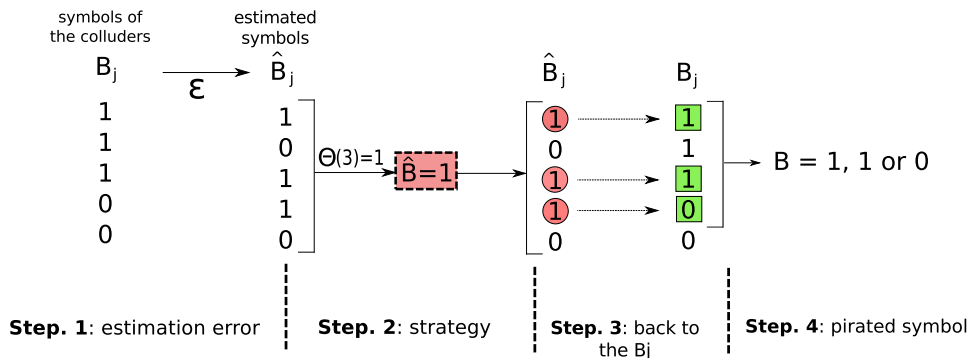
symbols of the colluders

$B_j$

1
1
1
0
0

$\varepsilon$

estimated symbols

$\hat{B}_j$

1
0
1
1
0

$\Theta(3)=1$

$\hat{B}=1$

$\hat{B}_j$

1
0
1
1
0

$B_j$

1
1
1
0
0

B = 1, 1 or 0

**Step. 1**: estimation error

**Step. 2**: strategy

**Step. 3**: back to the Bj

**Step. 4**: pirated symbol